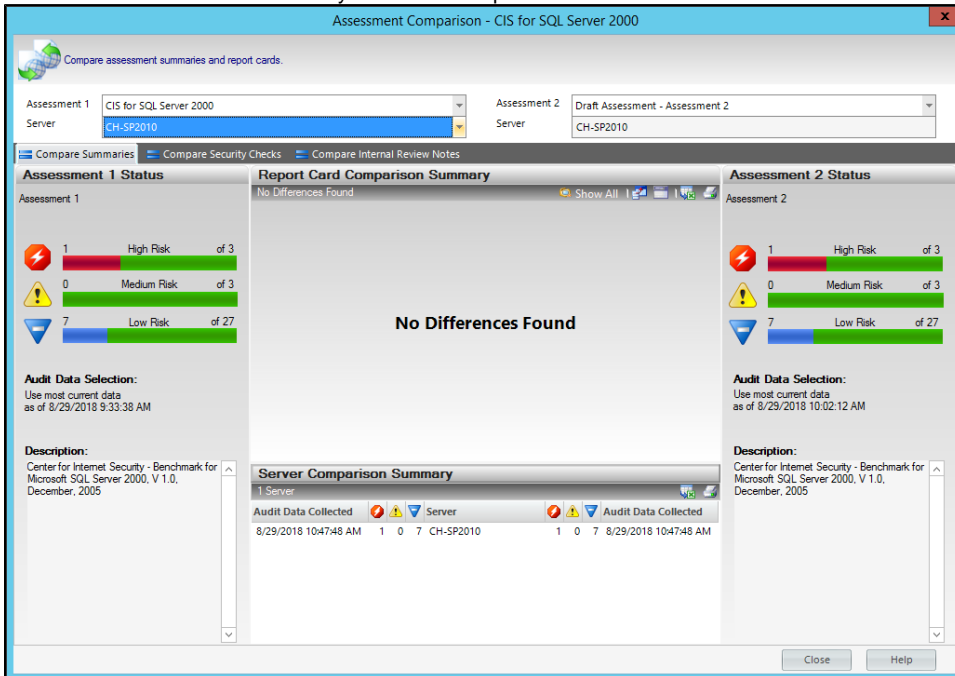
Assessment Comparison - CIS for SQL Server 2000

Compare assessment summaries and report cards.

Assessment 1 CIS for SQL Server 2000
Server CH-SP2010

Assessment 2 Draft Assessment - Assessment 2
Server CH-SP2010

Compare Summaries Compare Security Checks Compare Internal Review Notes

Assessment 1 Status
Assessment 1

1 High Risk of 3
0 Medium Risk of 3
7 Low Risk of 27

Audit Data Selection:
Use most current data
as of 8/29/2018 9:33:38 AM

Description:
Center for Internet Security - Benchmark for Microsoft SQL Server 2000, V 1.0, December, 2005

Report Card Comparison Summary
No Differences Found Show All

No Differences Found

Server Comparison Summary
1 Server

| Audit Data Collected | | | | Server | | | | Audit Data Collected |
|---|---|---|---|---|---|---|---|---|
| 8/29/2018 10:47:48 AM | 1 | 0 | 7 | CH-SP2010 | 1 | 0 | 7 | 8/29/2018 10:47:48 AM |

Assessment 2 Status
Assessment 2

1 High Risk of 3
0 Medium Risk of 3
7 Low Risk of 27

Audit Data Selection:
Use most current data
as of 8/29/2018 10:02:12 AM

Description:
Center for Internet Security - Benchmark for Microsoft SQL Server 2000, V 1.0, December, 2005

Close Help